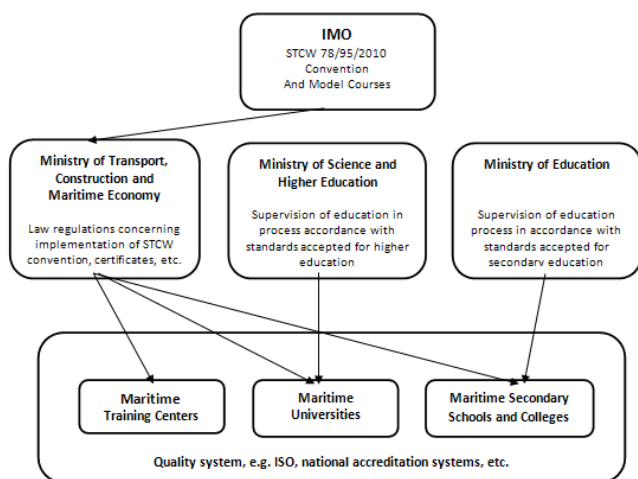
IMO
STCW 78/95/2010
Convention
And Model Courses

Ministry of Transport, Construction and Maritime Economy

Law regulations concerning implementation of STCW convention, certificates, etc.

Ministry of Science and Higher Education

Supervision of education in process accordance with standards accepted for higher education

Ministry of Education

Supervision of education process in accordance with standards accepted for secondary education

Maritime Training Centers

Maritime Universities

Maritime Secondary Schools and Colleges

Quality system, e.g. ISO, national accreditation systems, etc.